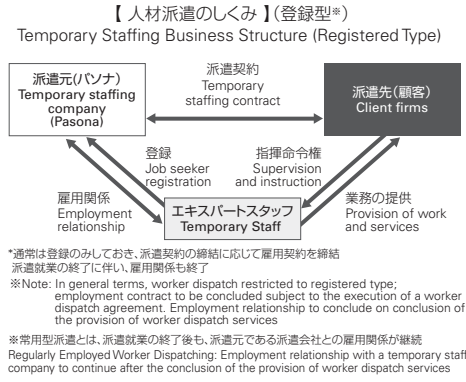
【 人材派遣のしくみ 】(登録型※)
Temporary Staffing Business Structure (Registered Type)

派遣元(パソナ)
Temporary staffing company
(Pasona)

派遣契約
Temporary staffing contract

派遣先(顧客)
Client firms

登録
Job seeker registration

指揮命令権
Supervision and instruction

雇用関係
Employment relationship

業務の提供
Provision of work and services

エキスパートスタッフ
Temporary Staff

*通常は登録のみしておき、派遣契約の締結に応じて雇用契約を締結
派遣就業の終了に伴い、雇用関係も終了

※Note: In general terms, worker dispatch restricted to registered type; employment contract to be concluded subject to the execution of a worker dispatch agreement. Employment relationship to conclude on conclusion of the provision of worker dispatch services

※常用型派遣とは、派遣就業の終了後も、派遣元である派遣会社との雇用関係が継続
Regularly Employed Worker Dispatching: Employment relationship with a temporary staff company to continue after the conclusion of the provision of worker dispatch services